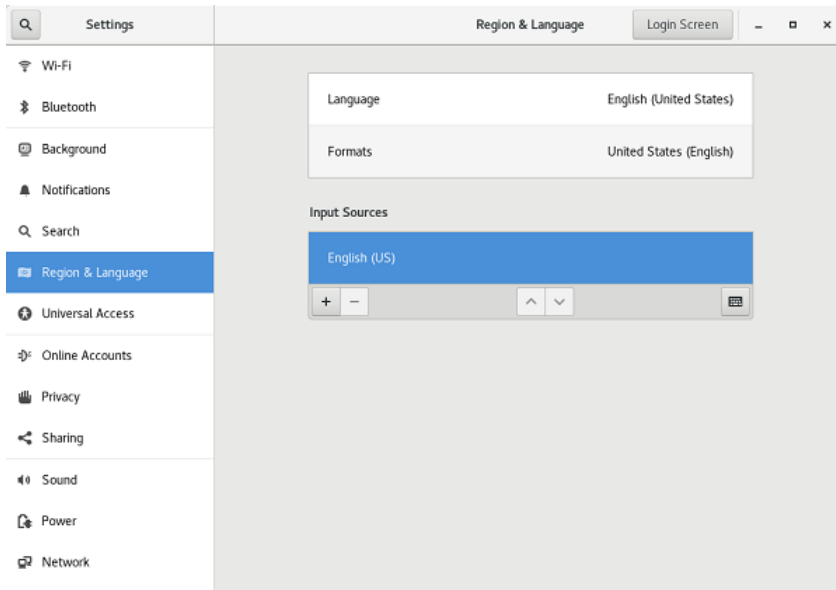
Settings

Region & Language

Login Screen

Wi-Fi

Bluetooth

Background

Notifications

Search

Region & Language

Universal Access

Online Accounts

Privacy

Sharing

Sound

Power

Network

Language English (United States)

Formats United States (English)

Input Sources

English (US)

+ −